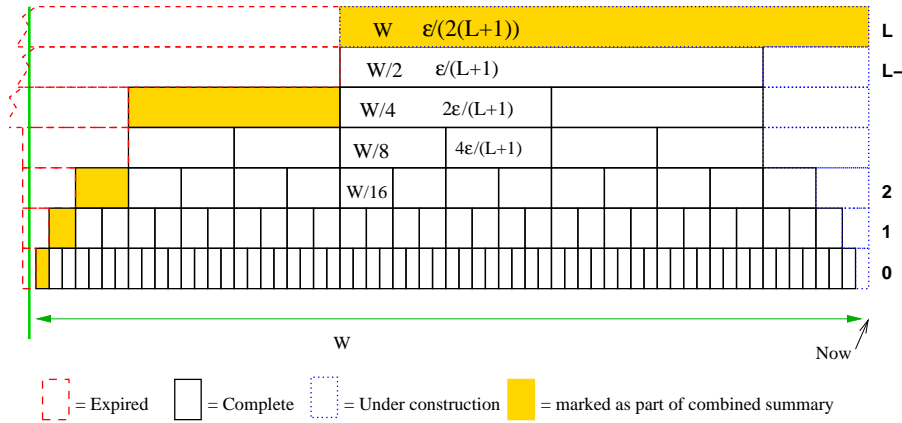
W $\varepsilon/(2(L+1))$

L

W/2 $\varepsilon/(L+1)$

L–

W/4 $2\varepsilon/(L+1)$

W/8 $4\varepsilon/(L+1)$

W/16

2

1

0

W

Now

= Expired = Complete = Under construction = marked as part of combined summary